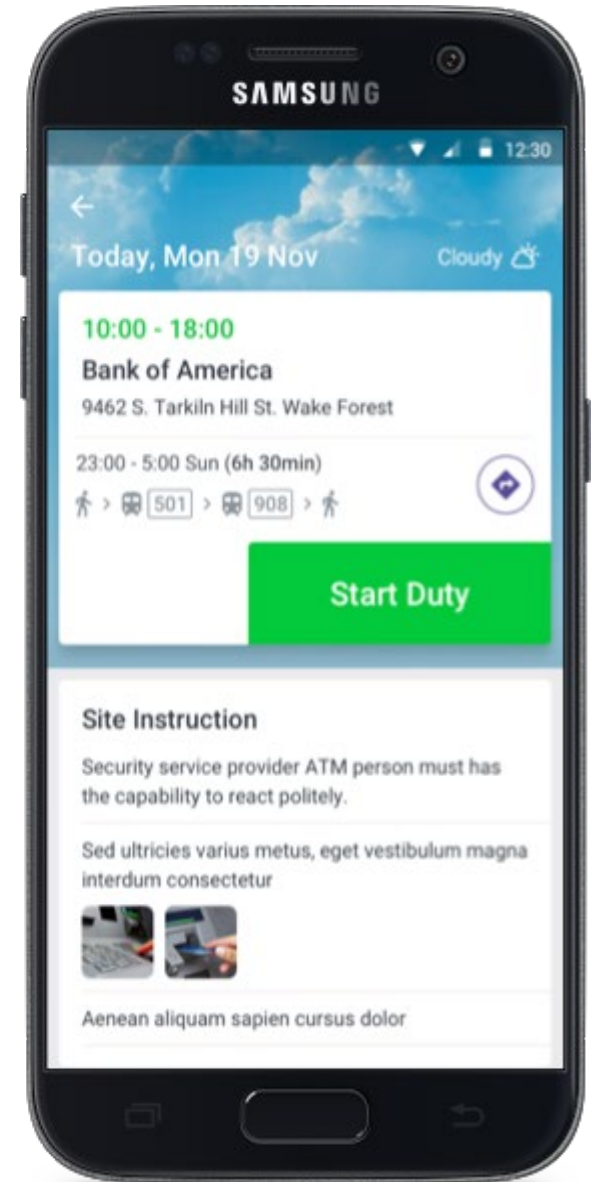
SAMSUNG

12:30

Today, Mon 19 Nov

Cloudy

10:00 - 18:00

Bank of America

9462 S. Tarkiln Hill St. Wake Forest

23:00 - 5:00 Sun (6h 30min)

> 501 > 908 >

Start Duty

Site Instruction

Security service provider ATM person must has the capability to react politely.

Sed ultricies varius metus, eget vestibulum magna interdum consectetur

Aenean aliquam sapien cursus dolor